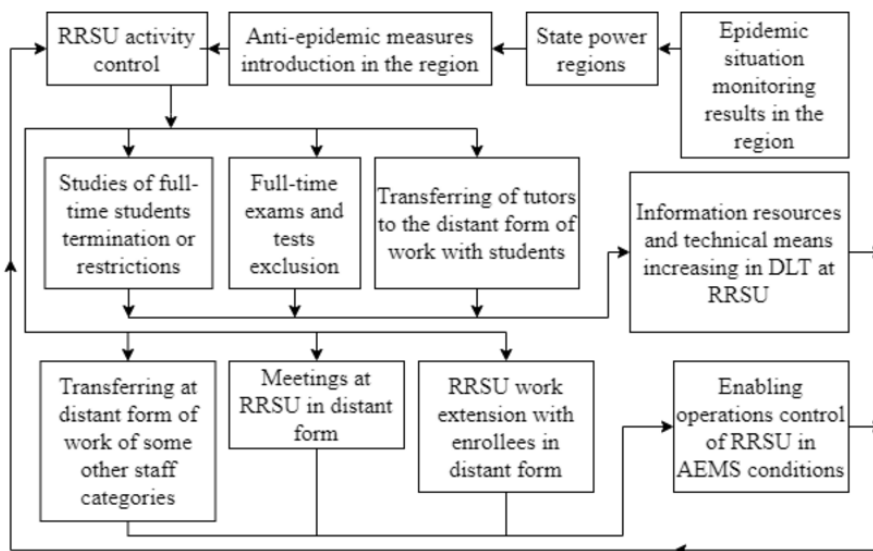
RRSU activity control

Anti-epidemic measures introduction in the region

State power regions

Epidemic situation monitoring results in the region

Studies of full-time students termination or restrictions

Full-time exams and tests exclusion

Transferring of tutors to the distant form of work with students

Information resources and technical means increasing in DLT at RRSU

Transferring at distant form of work of some other staff categories

Meetings at RRSU in distant form

RRSU work extension with enrollees in distant form

Enabling operations control of RRSU in AEMS conditions